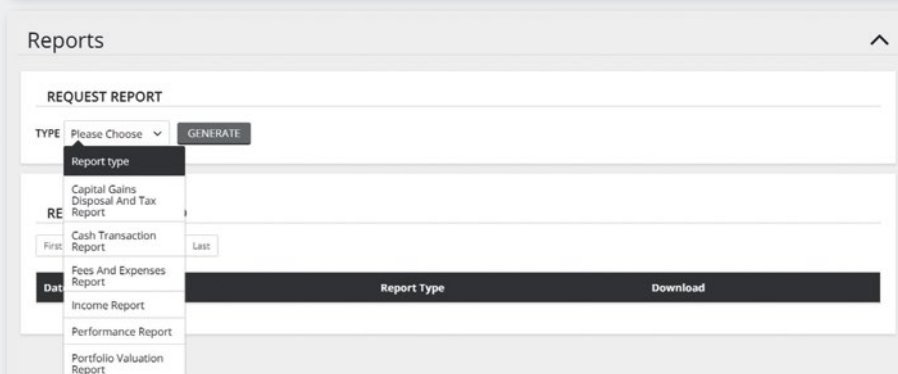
Reports

REQUEST REPORT

TYPE Please Choose GENERATE

Report type

Capital Gains Disposal And Tax Report

Cash Transaction Report

Fees And Expenses Report

Income Report

Performance Report

Portfolio Valuation Report

RE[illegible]

First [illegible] Last

Dat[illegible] Report Type Download